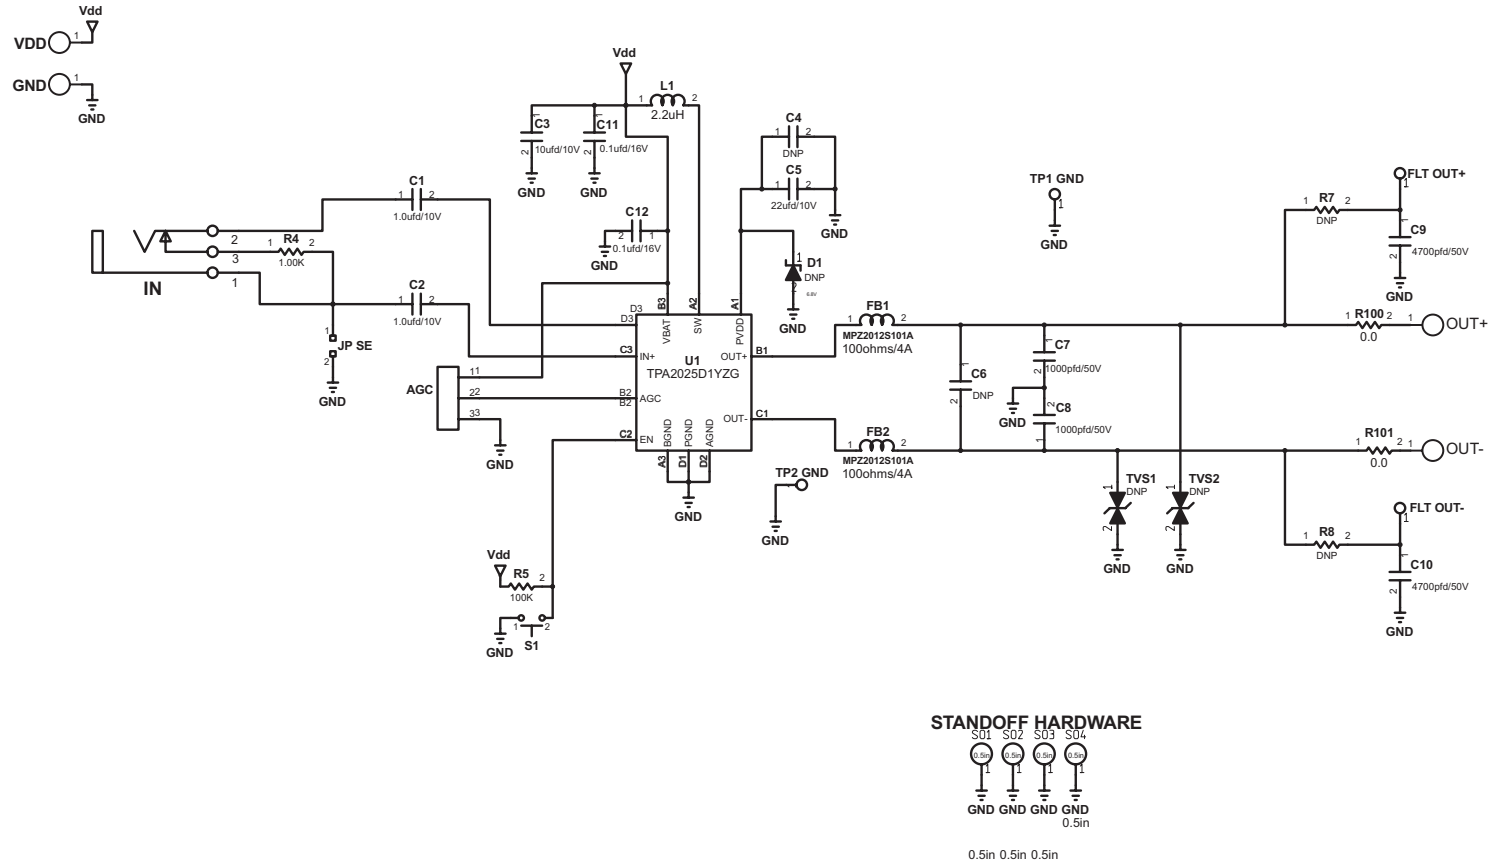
Vdd
VDD 1
GND 1
GND

Vdd
L1
1 2
2.2uH
C3
10ufd/10V
2
GND
C11
0.1ufd/16V
2
GND
C12
2 1
0.1ufd/16V
GND

C4
1 2
DNP
C5
1 2
22ufd/10V
GND
D1
1
DNP
2
6.8V
GND

TP1 GND
1
GND

FLT OUT+
1
R7
1 2
DNP
C9
1
2
4700pfd/50V
GND

C1
1 2
1.0ufd/10V
2
R4
1 2
1.00K
3
1
IN
C2
1 2
1.0ufd/10V
1
JP SE
2
GND

D3
D3
B3
A2
A1
VBAT
SW
PVDD
C3
IN+
U1
TPA2025D1YZG
OUT+
B1
B2
B2
AGC
C2
EN
OUT-
C1
BGND
PGND
AGND
A3
D1
D2
GND

AGC
11
22
33
GND

FB1
1 2
MPZ2012S101A
100ohms/4A
FB2
1 2
MPZ2012S101A
100ohms/4A

C6
1
2
DNP
C7
1
2
1000pfd/50V
GND
C8
2
1
1000pfd/50V

R100
1 2
0.0
1
OUT+
R101
1 2
0.0
OUT-

TP2 GND
GND

TVS1
1
DNP
2
GND
TVS2
1
DNP
2
GND

FLT OUT-
1
R8
1 2
DNP
C10
1
2
4700pfd/50V
GND

Vdd
R5
1 2
100K
1 2
GND
S1

STANDOFF HARDWARE
S01 S02 S03 S04
0.5in 0.5in 0.5in 0.5in
1 1 1 1
GND GND GND GND
0.5in

0.5in 0.5in 0.5in